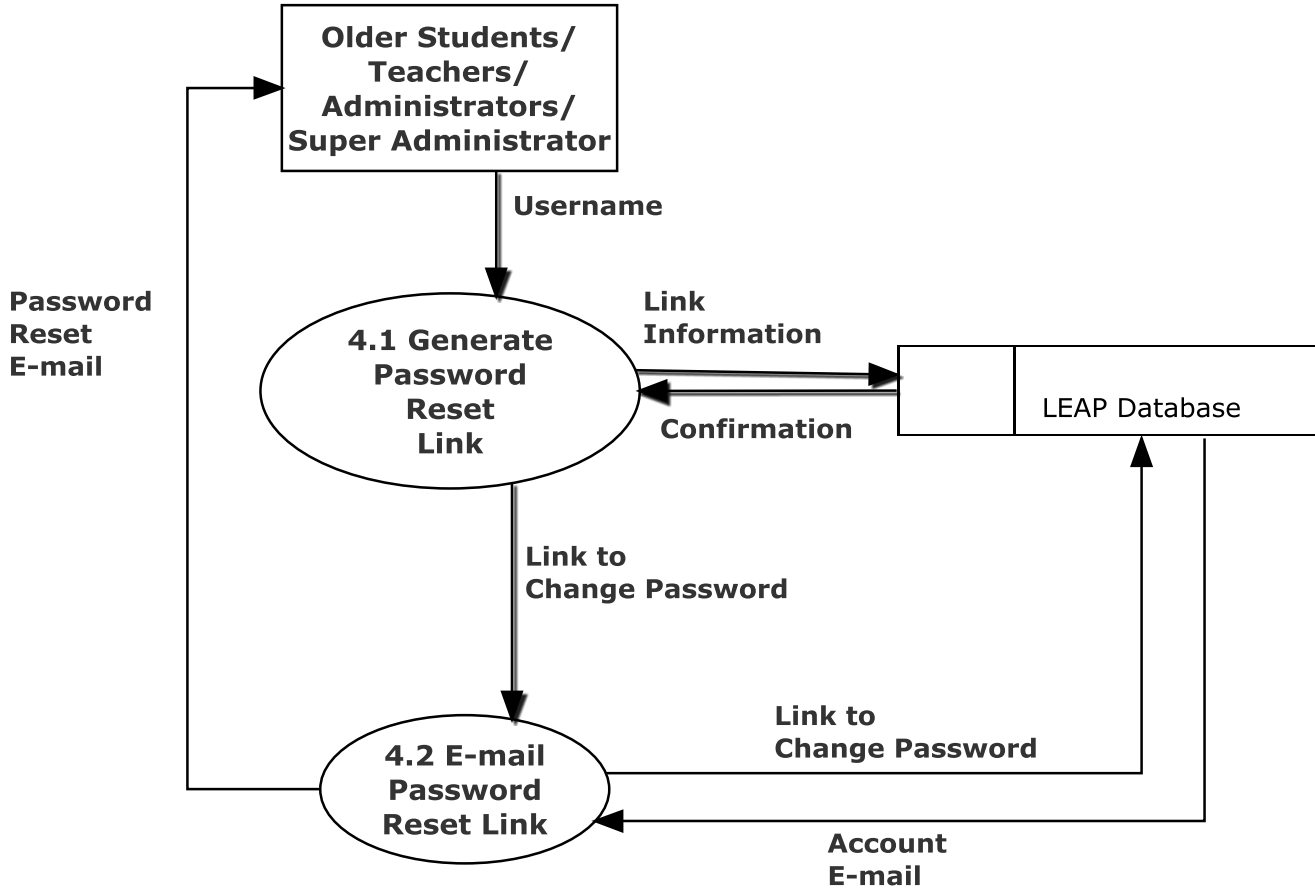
Older Students/ Teachers/ Administrators/ Super Administrator

Username

Password Reset E-mail

Link Information

4.1 Generate Password Reset Link

LEAP Database

Confirmation

Link to Change Password

Link to Change Password

4.2 E-mail Password Reset Link

Account E-mail